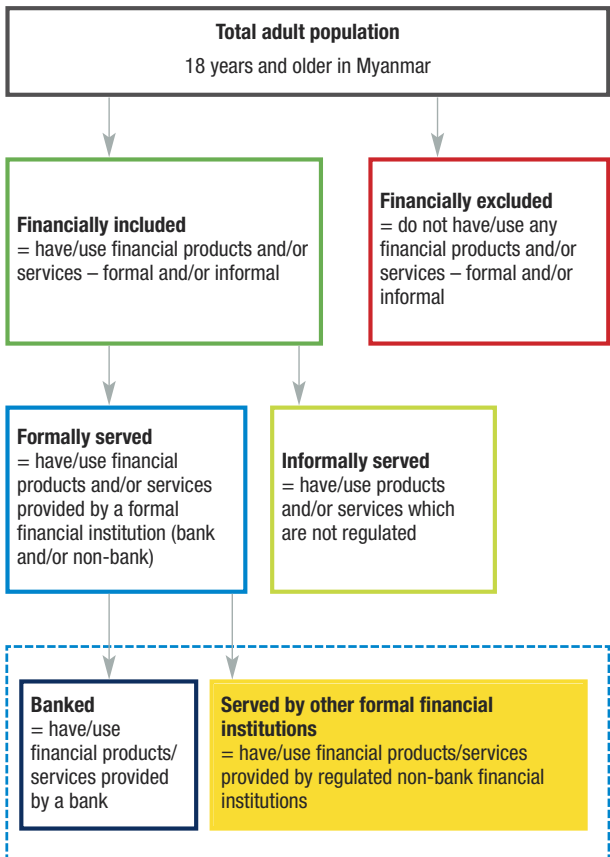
Total adult population
18 years and older in Myanmar

Financially included
= have/use financial products and/or services – formal and/or informal

Financially excluded
= do not have/use any financial products and/or services – formal and/or informal

Formally served
= have/use financial products and/or services provided by a formal financial institution (bank and/or non-bank)

Informally served
= have/use products and/or services which are not regulated

Banked
= have/use financial products/services provided by a bank

Served by other formal financial institutions
= have/use financial products/services provided by regulated non-bank financial institutions